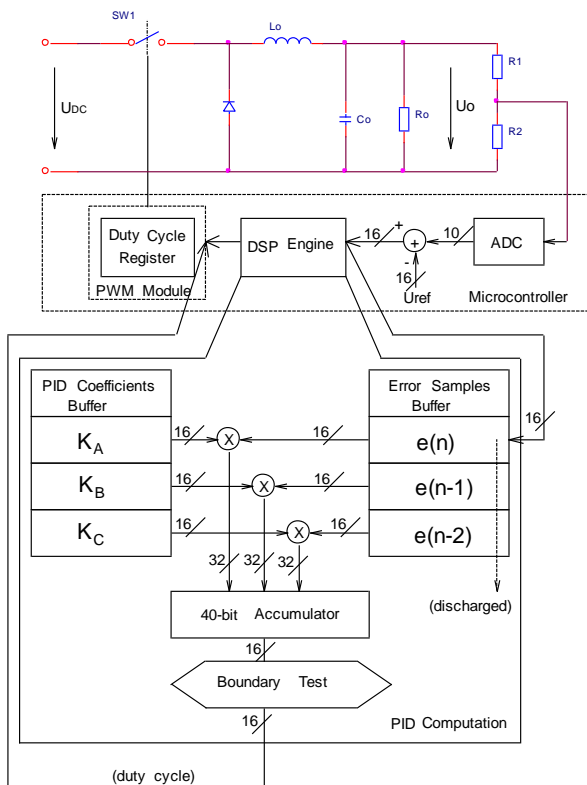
SW1

Lo

R1

UDC

Co

Ro

Uo

R2

Duty Cycle Register

PWM Module

DSP Engine

16

+

10

ADC

-

16

Uref

Microcontroller

PID Coefficients Buffer

Error Samples Buffer

16

$K_A$

16

X

16

e(n)

$K_B$

16

X

16

e(n-1)

$K_C$

16

X

16

e(n-2)

32

32

32

40-bit Accumulator

(discharged)

16

Boundary Test

16

PID Computation

(duty cycle)